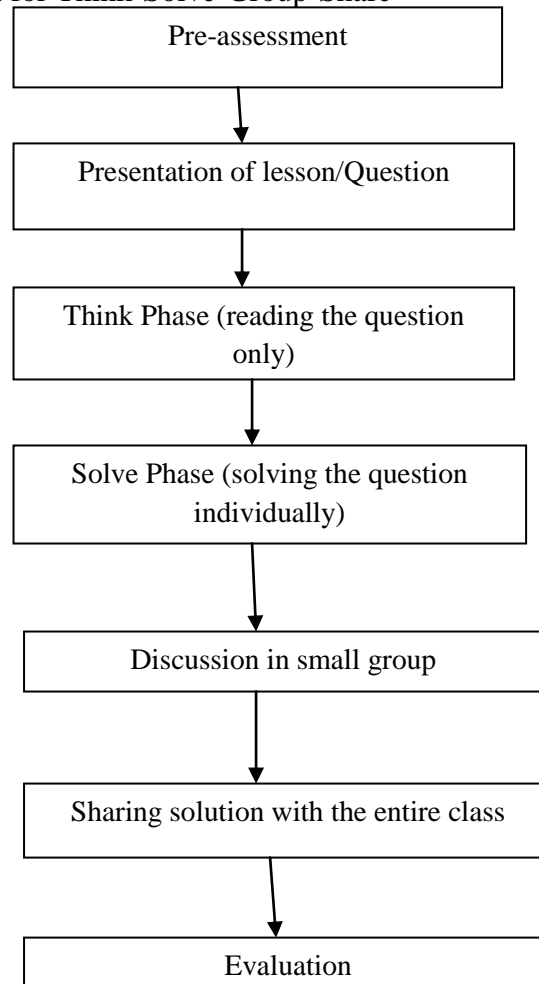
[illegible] Think-Solve-Group-Share

Pre-assessment

Presentation of lesson/Question

Think Phase (reading the question only)

Solve Phase (solving the question individually)

Discussion in small group

Sharing solution with the entire class

Evaluation